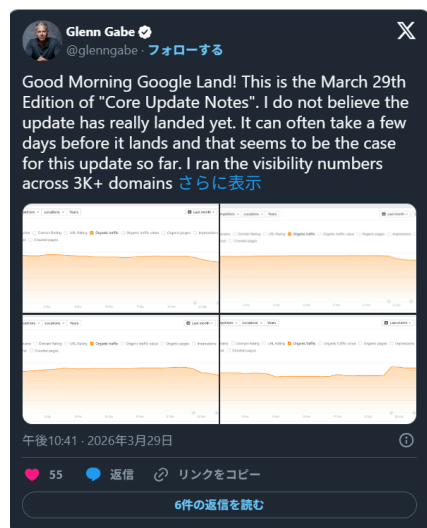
Glenn Gabe
@glenngabe · フォローする

Good Morning Google Land! This is the March 29th Edition of "Core Update Notes". I do not believe the update has really landed yet. It can often take a few days before it lands and that seems to be the case for this update so far. I ran the visibility numbers across 3K+ domains さらに表示

午後10:41 · 2026年3月29日

55 返信 リンクをコピー

6件の返信を読む